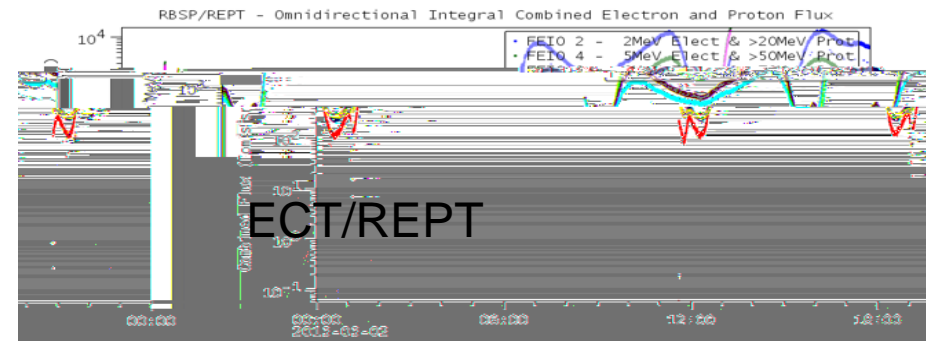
RBSP/REPT - Omnidirectional Integral Combined Electron and Proton Flux

$10^4$

FEIO 2 - 2MeV Elect & >20MeV Prot

FEIO 4 - 5MeV Elect & >50MeV Prot

10

10

$10^{-1}$

ECT/REPT

00:00

00:00
2013-03-02

06:00

12:00

18:00